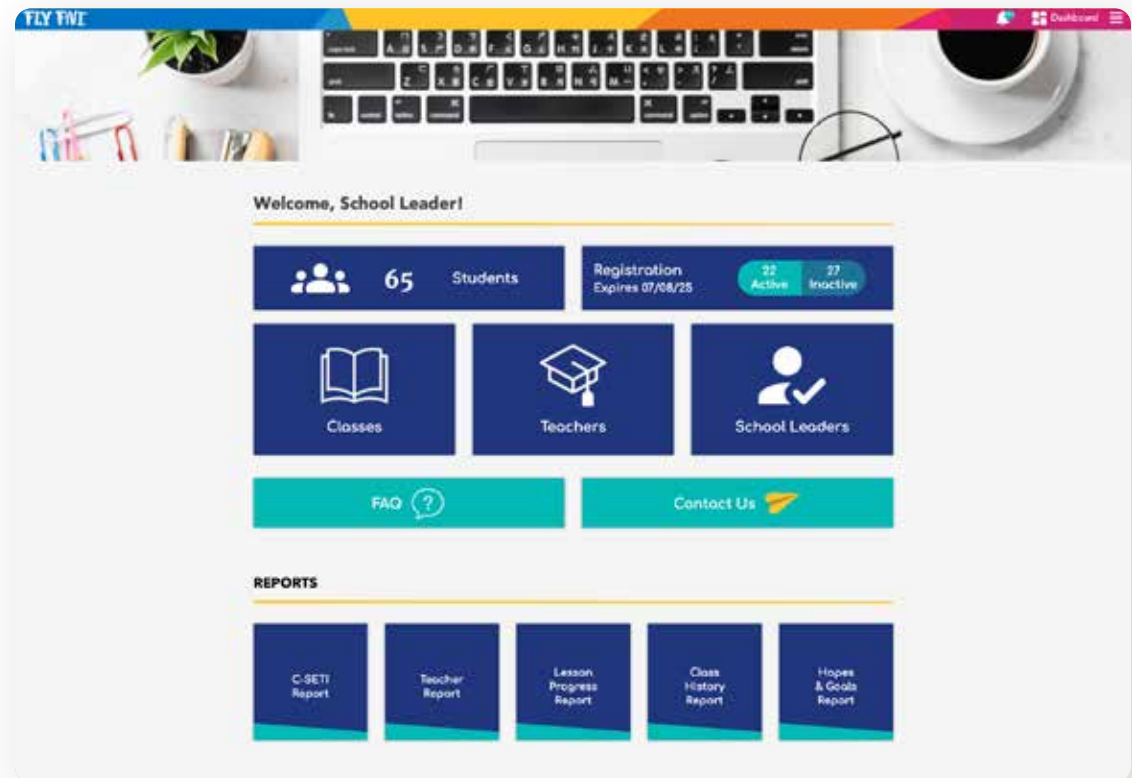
FLY FIVE

Dashboard

Welcome, School Leader!

65 Students

Registration
Expires 07/08/25

22 Active

27 Inactive

Classes

Teachers

School Leaders

FAQ

Contact Us

REPORTS

C-SETI Report

Teacher Report

Lesson Progress Report

Class History Report

Hopes & Goals Report